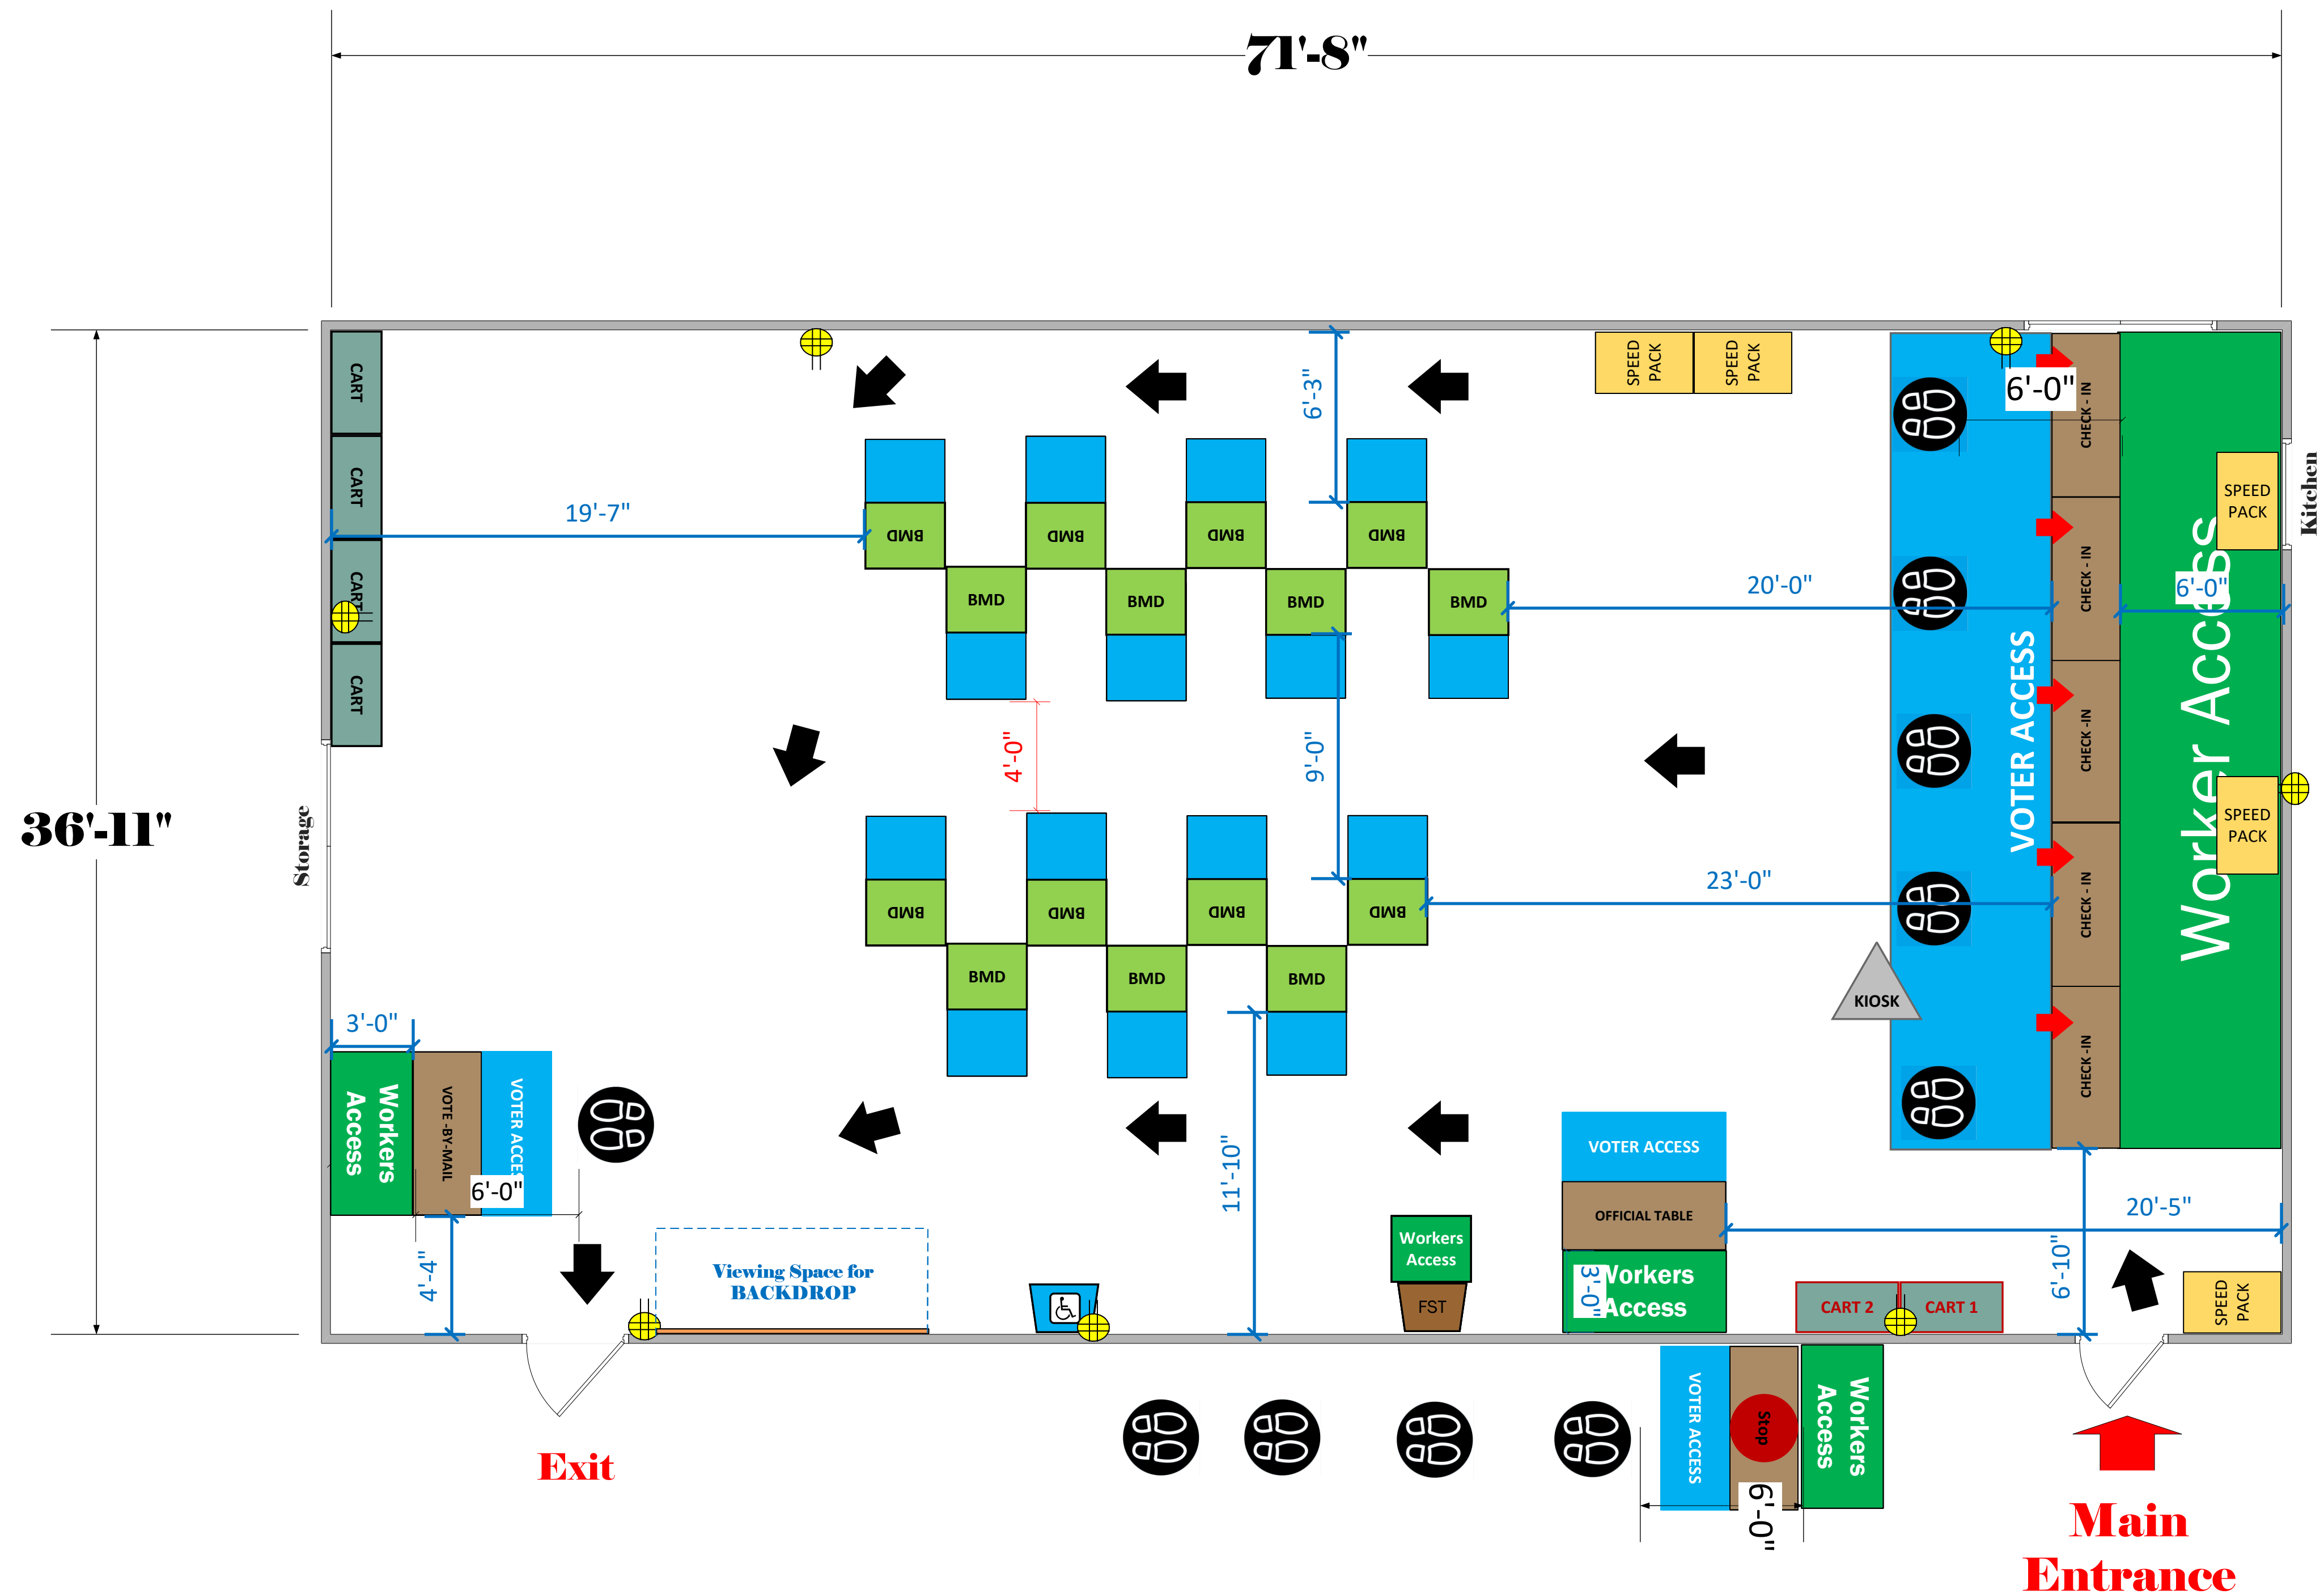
71'-8"

36'-11"

Storage

Kitchen

CART
CART
CART
CART

19'-7"

6'-3"

SPEED PACK
SPEED PACK

6'-0"

CHECK - IN
CHECK - IN
CHECK - IN
CHECK - IN
CHECK -IN

SPEED PACK
SPEED PACK

6'-0"

Worker Access

VOTER ACCESS

BMD
BMD
BMD
BMD
BMD
BMD
BMD
BMD

20'-0"

4'-0"

9'-0"

BMD
BMD
BMD
BMD
BMD
BMD
BMD

23'-0"

KIOSK

3'-0"

Workers Access

VOTE -BY-MAIL

VOTER ACCESS

6'-0"

11'-10"

VOTER ACCESS

OFFICIAL TABLE

Workers Access

3'-0"

Workers Access

FST

20'-5"

6'-10"

4'-4"

Viewing Space for BACKDROP

CART 2
CART 1

SPEED PACK

VOTER ACCESS

Stop

Workers Access

6'-0"

Exit

Main Entrance